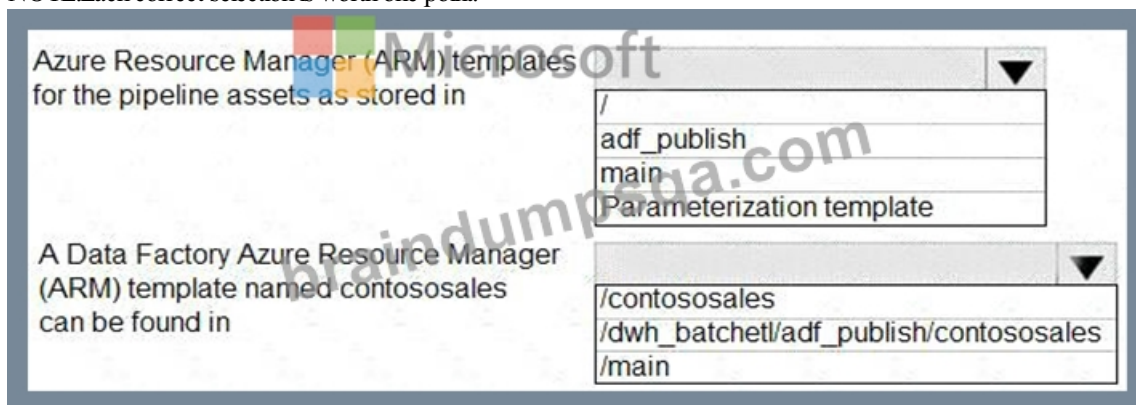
NOTE: Each correct selection is worth one point.

Azure Resource Manager (ARM) templates for the pipeline assets as stored in

/
adf_publish
main
Parameterization template

A Data Factory Azure Resource Manager (ARM) template named contososales can be found in

/contososales
/dwh_batchetl/adf_publish/contososales
/main

Microsoft
braindumpsqa.com